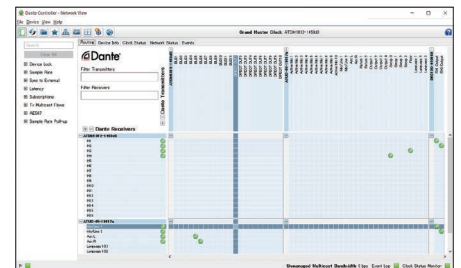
Dante Controller - Network View

File Device View Help

Grand Master Clock: ATDM0604-145b0

Routing Device Info Clock Status Network Status Events

Search

Clear All

Device lock

Sample Rate

Sync to External

Latency

Subscriptions

Tx Multicast Flows

AES67

Sample Rate Pullup

Dante

Filter Transmitters

Filter Receivers

Dante Transmitters

Dante Receivers

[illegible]

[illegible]

Unmanaged Multicast Bandwidth: 0 bps Event Log Clock Status Monitor